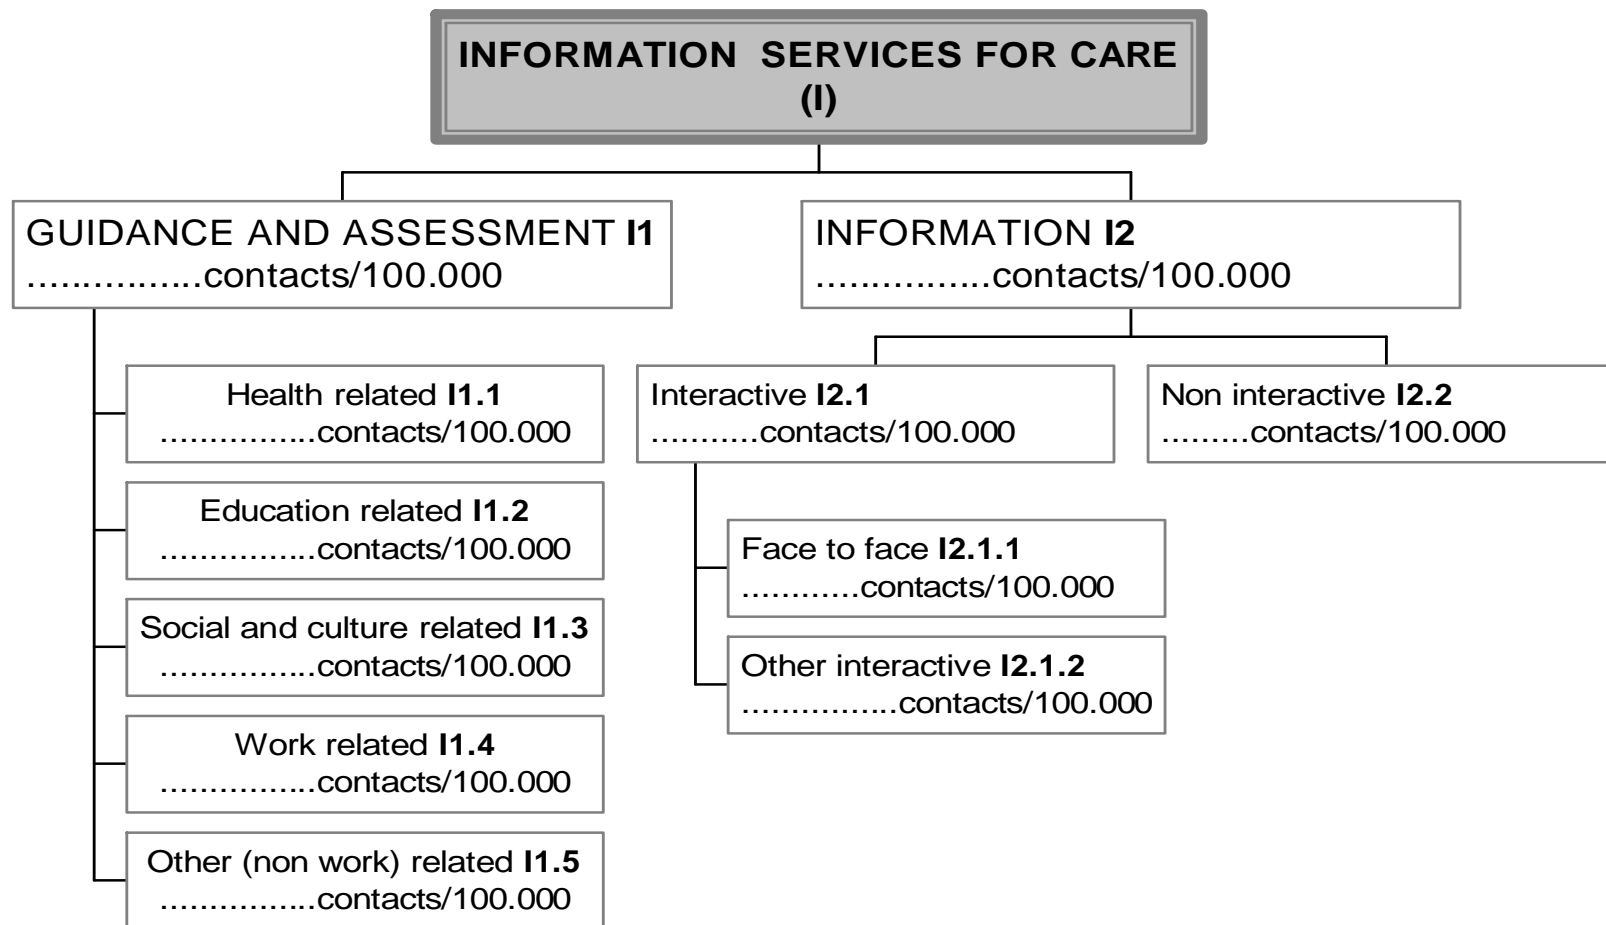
INFORMATION SERVICES FOR CARE (I)

GUIDANCE AND ASSESSMENT I1
................contacts/100.000

Health related I1.1
................contacts/100.000

Education related I1.2
................contacts/100.000

Social and culture related I1.3
................contacts/100.000

Work related I1.4
................contacts/100.000

Other (non work) related I1.5
................contacts/100.000

INFORMATION I2
................contacts/100.000

Interactive I2.1
...........contacts/100.000

Face to face I2.1.1
............contacts/100.000

Other interactive I2.1.2
................contacts/100.000

Non interactive I2.2
.........contacts/100.000